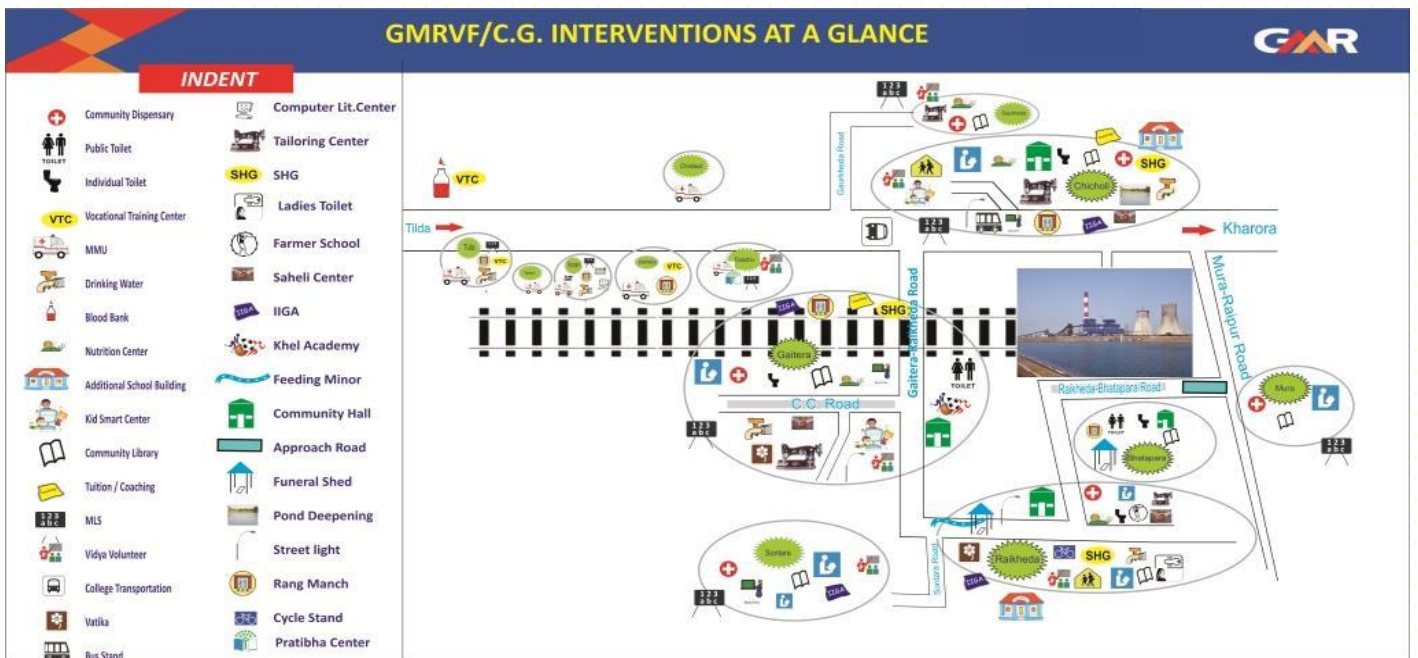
GMRVF/C.G. INTERVENTIONS AT A GLANCE

GMR

INDENT

Community Dispensary
TOILET Public Toilet
Individual Toilet
VTC Vocational Training Center
MMU
Drinking Water
Blood Bank
Nutrition Center
Additional School Building
Kid Smart Center
Community Library
Tuition / Coaching
123 abc MLS
Vidya Volunteer
College Transportation
Vatika
Bus Stand

Computer Lit.Center
Tailoring Center
SHG SHG
Ladies Toilet
Farmer School
Saheli Center
IIGA
Khel Academy
Feeding Minor
Community Hall
Approach Road
Funeral Shed
Pond Deepening
Street light
Rang Manch
Cycle Stand
Pratibha Center

VTC
Tilda
Kharora
Gaurkheda Road
Gaitera-Raikheda Road
Mura-Raipur Road
Raikheda-Bhatapara Road
C.C. Road
Syntara Road
Chichol
Gaitera
Mura
Bhatapara
Raikheda
Sontara
SHG
TOILET
IIGA
VTC
123 abc